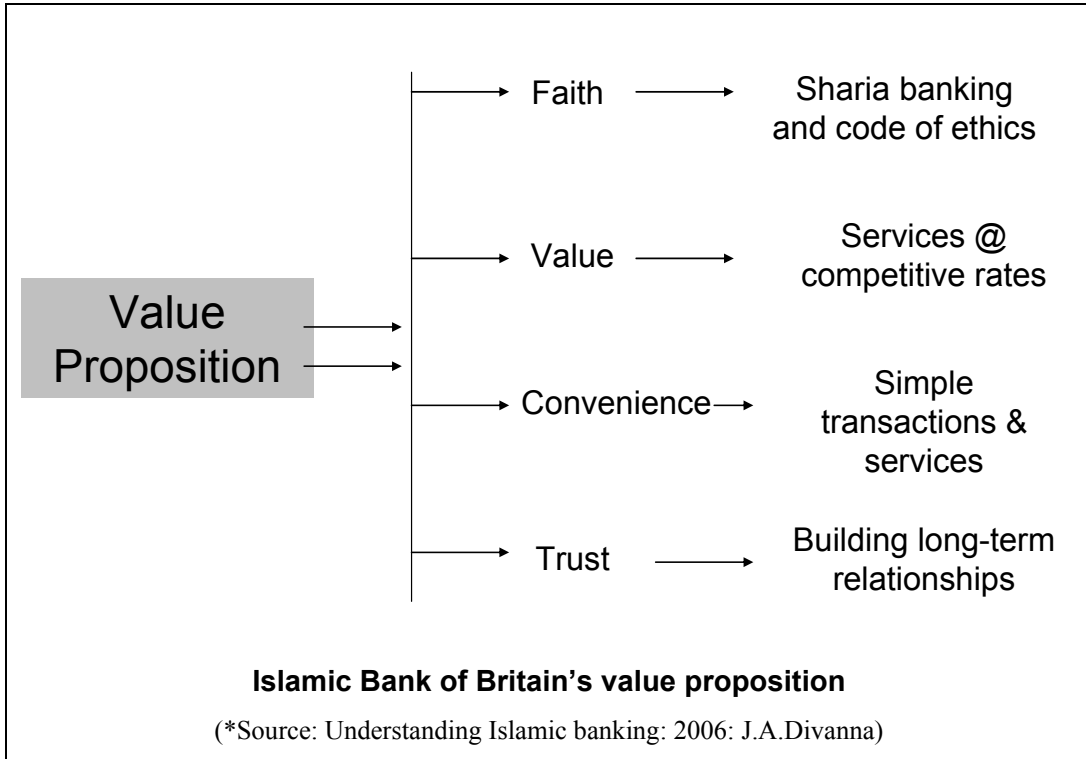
Value Proposition

Faith

Sharia banking and code of ethics

Value

Services @ competitive rates

Convenience

Simple transactions & services

Trust

Building long-term relationships

**Islamic Bank of Britain's value proposition**

(*Source: Understanding Islamic banking: 2006: J.A.Divanna)